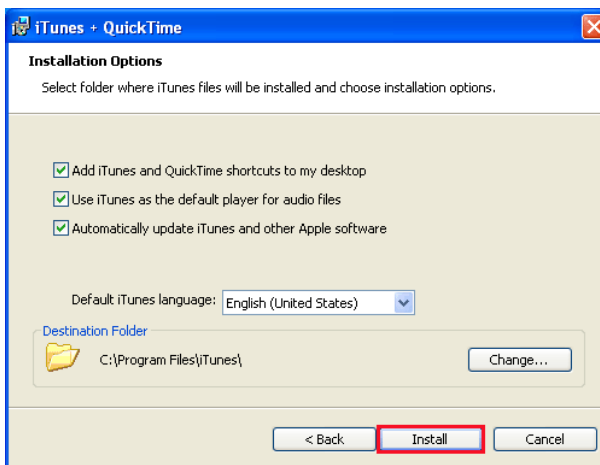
iTunes + QuickTime

Installation Options

Select folder where iTunes files will be installed and choose installation options.

Add iTunes and QuickTime shortcuts to my desktop

Use iTunes as the default player for audio files

Automatically update iTunes and other Apple software

Default iTunes language: English (United States)

Destination Folder

C:\Program Files\iTunes\

Change...

< Back

Install

Cancel